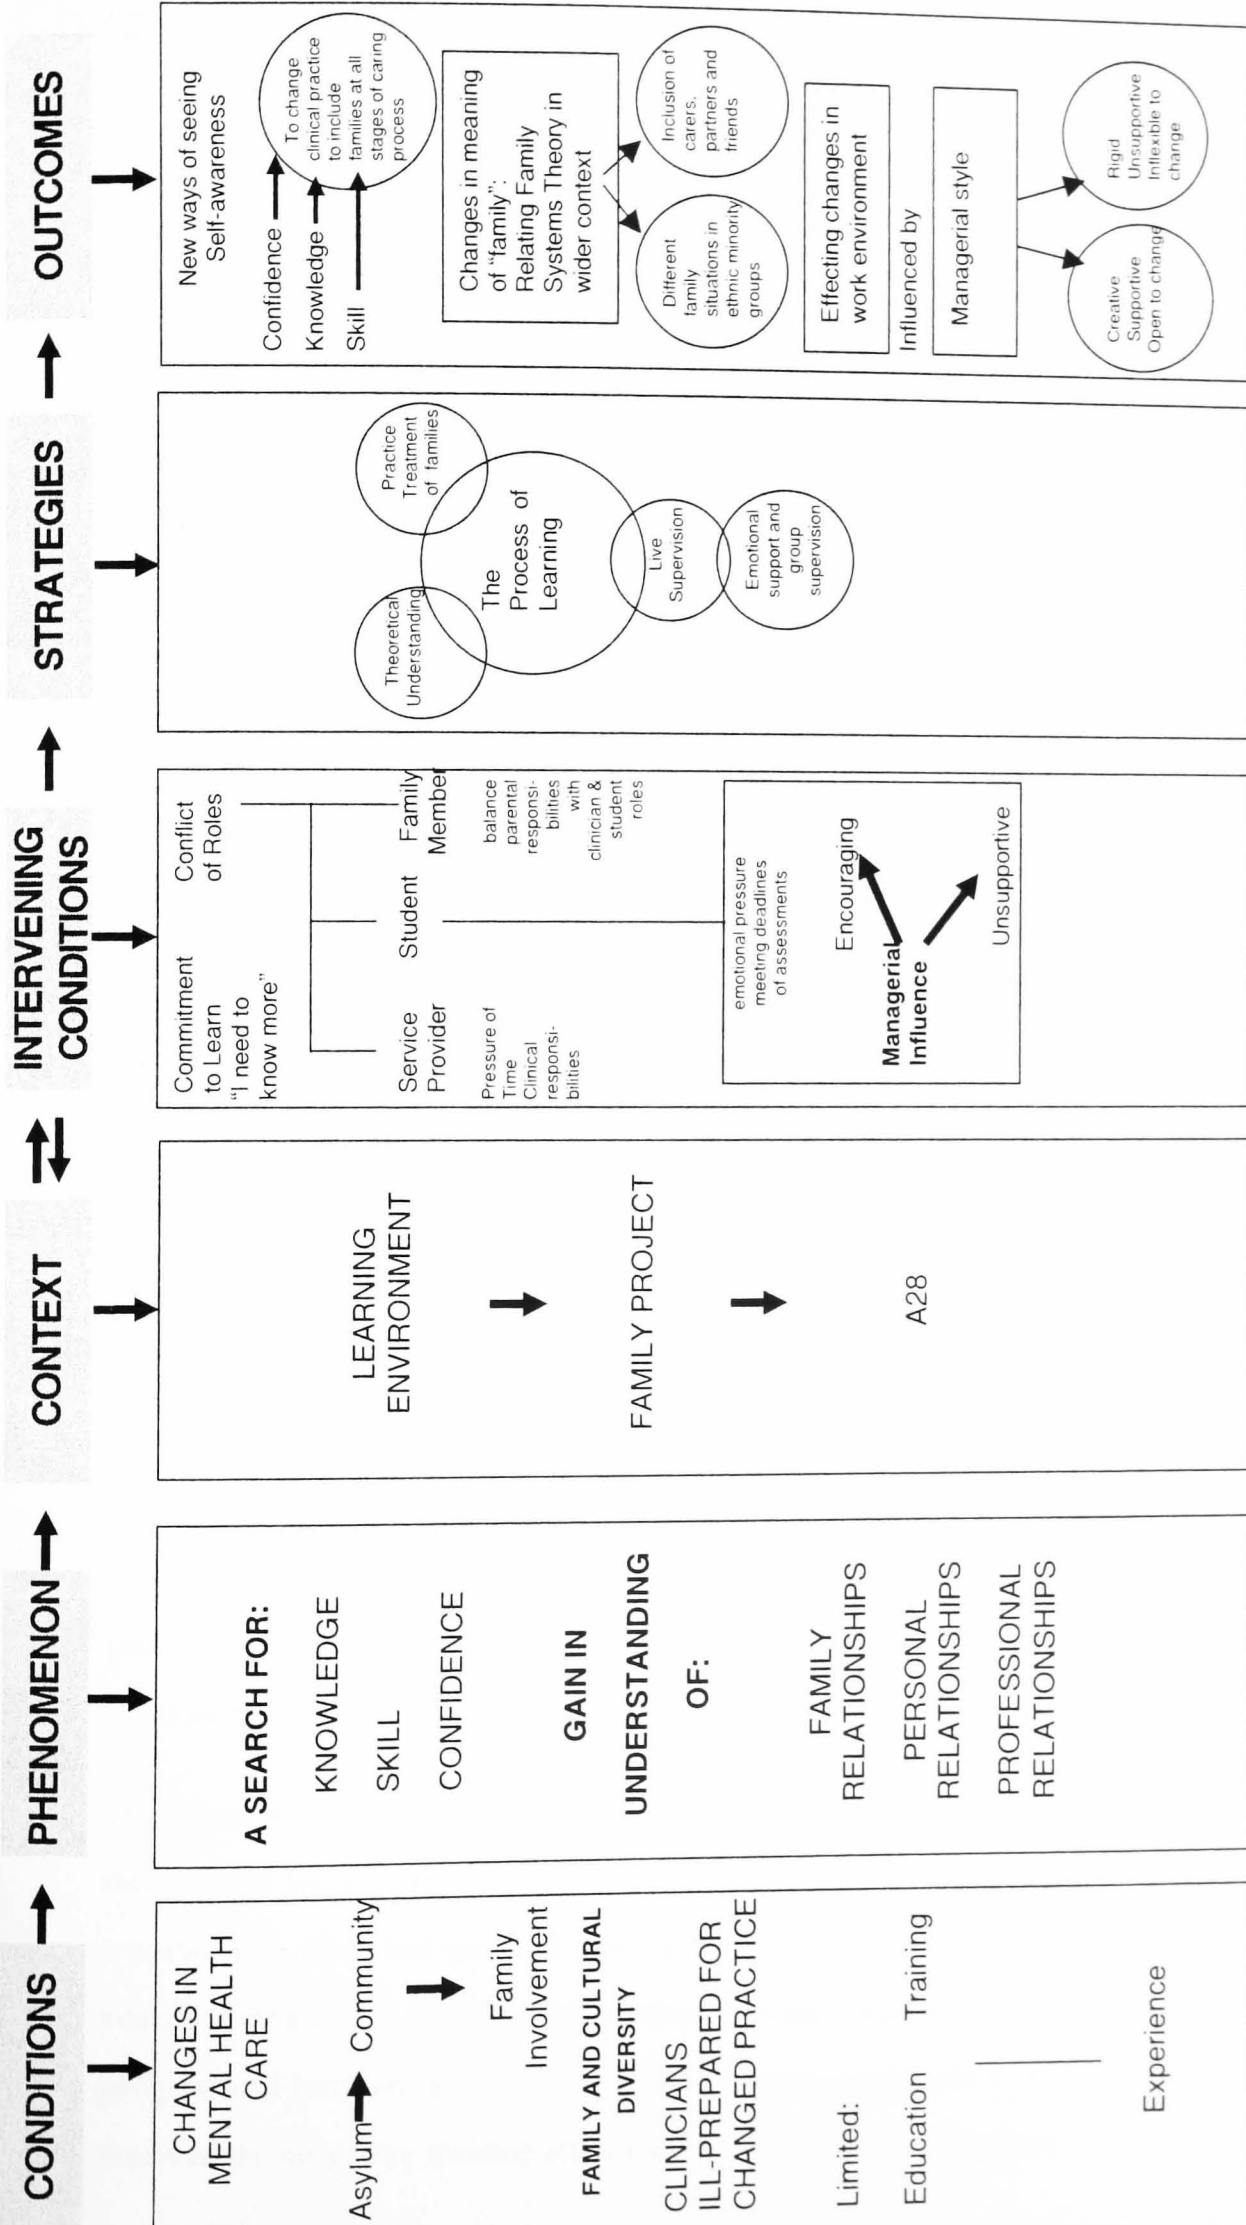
CONDITIONS → PHENOMENON → CONTEXT ⇄ INTERVENING CONDITIONS → STRATEGIES → OUTCOMES

CHANGES IN MENTAL HEALTH CARE

Asylum → Community

Family Involvement

FAMILY AND CULTURAL DIVERSITY

CLINICIANS ILL-PREPARED FOR CHANGED PRACTICE

Limited:

Education Training

Experience

A SEARCH FOR:

KNOWLEDGE

SKILL

CONFIDENCE

GAIN IN UNDERSTANDING OF:

FAMILY RELATIONSHIPS

PERSONAL RELATIONSHIPS

PROFESSIONAL RELATIONSHIPS

LEARNING ENVIRONMENT

FAMILY PROJECT

A28

Commitment to Learn "I need to know more"

Conflict of Roles

Service Provider

Student

Family Member

Pressure of Time Clinical responsibilities

balance parental responsibilities with clinician & student roles

emotional pressure meeting deadlines of assessments

Managerial Influence

Encouraging

Unsupportive

Theoretical Understanding

Practice Treatment of families

The Process of Learning

Live Supervision

Emotional support and group supervision

New ways of seeing Self-awareness

Confidence

Knowledge

Skill

To change clinical practice to include families at all stages of caring process

Changes in meaning of "family": Relating Family Systems Theory in wider context

Different family situations in ethnic minority groups

Inclusion of carers, partners and friends

Effecting changes in work environment

Influenced by

Managerial style

Creative Supportive Open to change

Rigid Unsupportive Inflexible to change